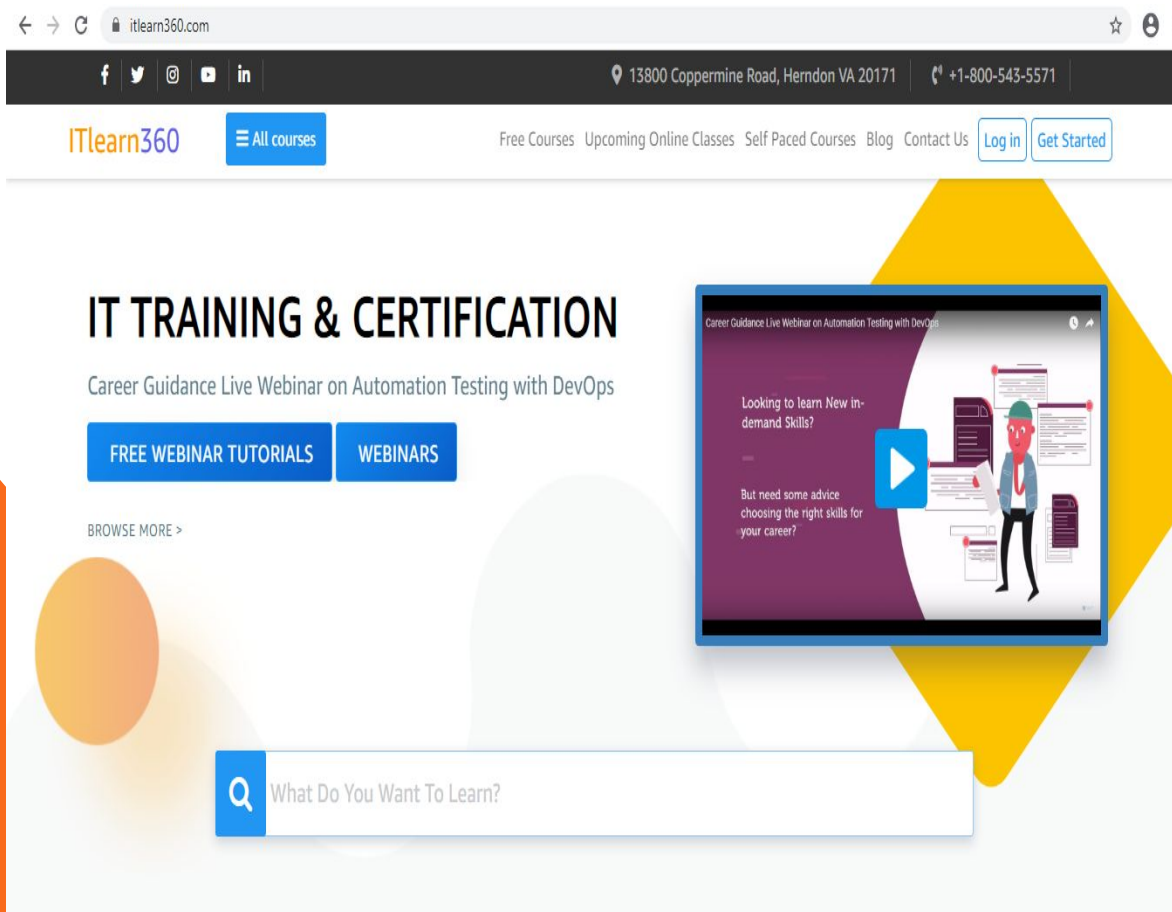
itlearn360.com

13800 Coppermine Road, Herndon VA 20171

+1-800-543-5571

ITlearn360

All courses

Free Courses Upcoming Online Classes Self Paced Courses Blog Contact Us Log in Get Started

IT TRAINING & CERTIFICATION

Career Guidance Live Webinar on Automation Testing with DevOps

FREE WEBINAR TUTORIALS WEBINARS

BROWSE MORE >

Career Guidance Live Webinar on Automation Testing with DevOps

Looking to learn New in-demand Skills?

But need some advice choosing the right skills for your career?

What Do You Want To Learn?